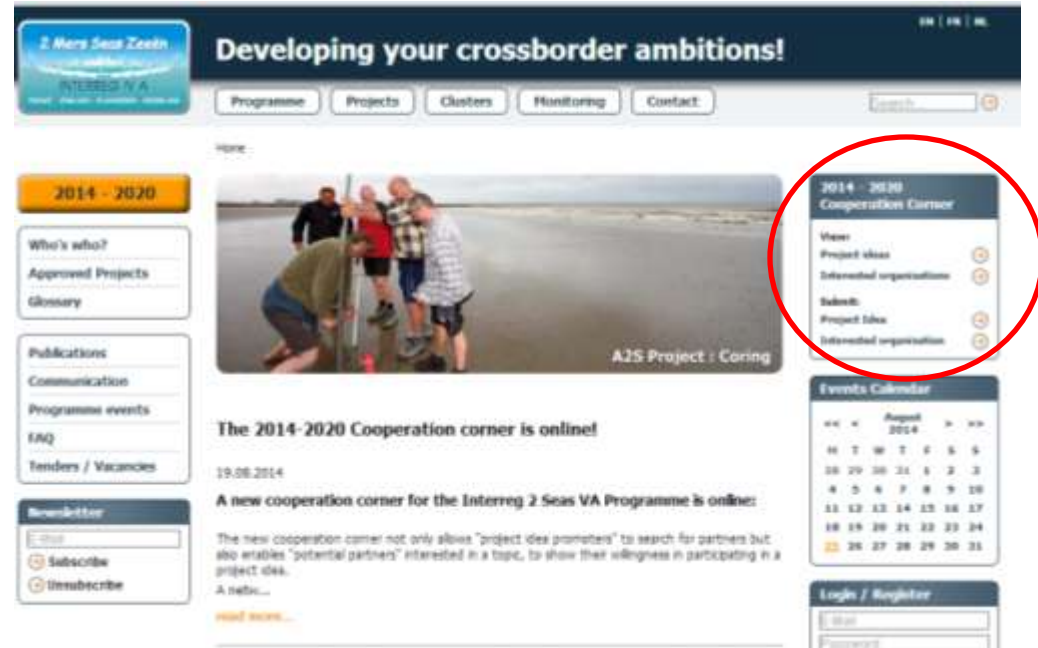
2 Mers Seas Zeeën
INTERREG IV A

EN | FR | NL

Developing your crossborder ambitions!

Programme
Projects
Clusters
Monitoring
Contact

Search...

Home

2014 - 2020

Who's who?
Approved Projects
Glossary

Publications
Communication
Programme events
FAQ
Tenders / Vacancies

Newsletter
E-Mail
Subscribe
Unsubscribe

A2S Project : Coring

The 2014-2020 Cooperation corner is online!

19.08.2014

A new cooperation corner for the Interreg 2 Seas VA Programme is online:

The new cooperation corner not only allows "project idea promoters" to search for partners but also enables "potential partners" interested in a topic, to show their willingness in participating in a project idea.
A netw...

read more...

2014 - 2020 Cooperation Corner

View:
Project ideas
Interested organisations

Submit:
Project idea
Interested organisation

Events Calendar

<< < August 2014 > >>

| M | T | W | T | F | S | S |
|---|---|---|---|---|---|---|
| 28 | 29 | 30 | 31 | 1 | 2 | 3 |
| 4 | 5 | 6 | 7 | 8 | 9 | 10 |
| 11 | 12 | 13 | 14 | 15 | 16 | 17 |
| 18 | 19 | 20 | 21 | 22 | 23 | 24 |
| 25 | 26 | 27 | 28 | 29 | 30 | 31 |

Login / Register
E-Mail
Password